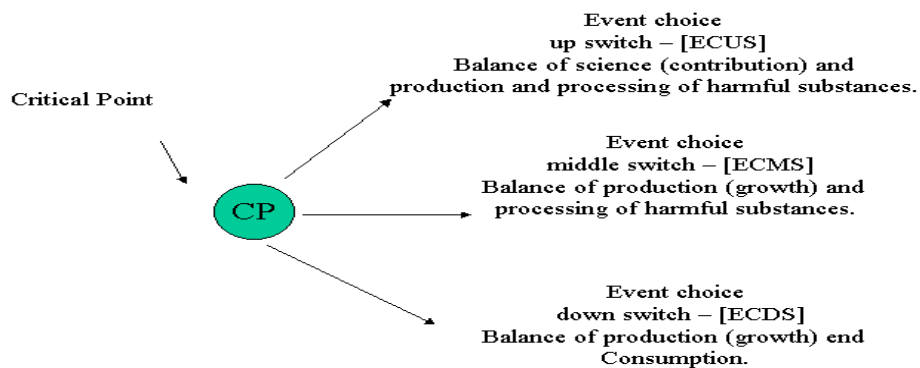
Critical Point

CP

Event choice
up switch – [ECUS]
Balance of science (contribution) and production and processing of harmful substances.

Event choice
middle switch – [ECMS]
Balance of production (growth) and processing of harmful substances.

Event choice
down switch – [ECDS]
Balance of production (growth) end Consumption.